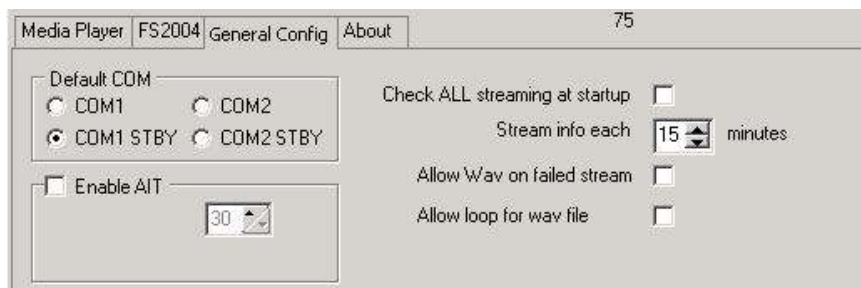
Media Player | FS2004 | General Config | About

75

Default COM
COM1
COM2
COM1 STBY
COM2 STBY

Enable AIT
30

Check ALL streaming at startup
Stream info each 15 minutes
Allow Wav on failed stream
Allow loop for wav file